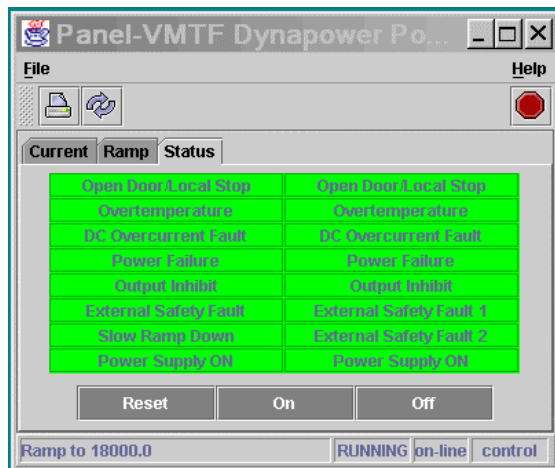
Panel-VMTF Dynapower Po...

File

Help

Current | Ramp | Status

| | |
|---|---|
| Open Door/Local Stop | Open Door/Local Stop |
| Overtemperature | Overtemperature |
| DC Overcurrent Fault | DC Overcurrent Fault |
| Power Failure | Power Failure |
| Output Inhibit | Output Inhibit |
| External Safety Fault | External Safety Fault 1 |
| Slow Ramp Down | External Safety Fault 2 |
| Power Supply ON | Power Supply ON |

Reset | On | Off

Ramp to 18000.0 | RUNNING | on-line | control